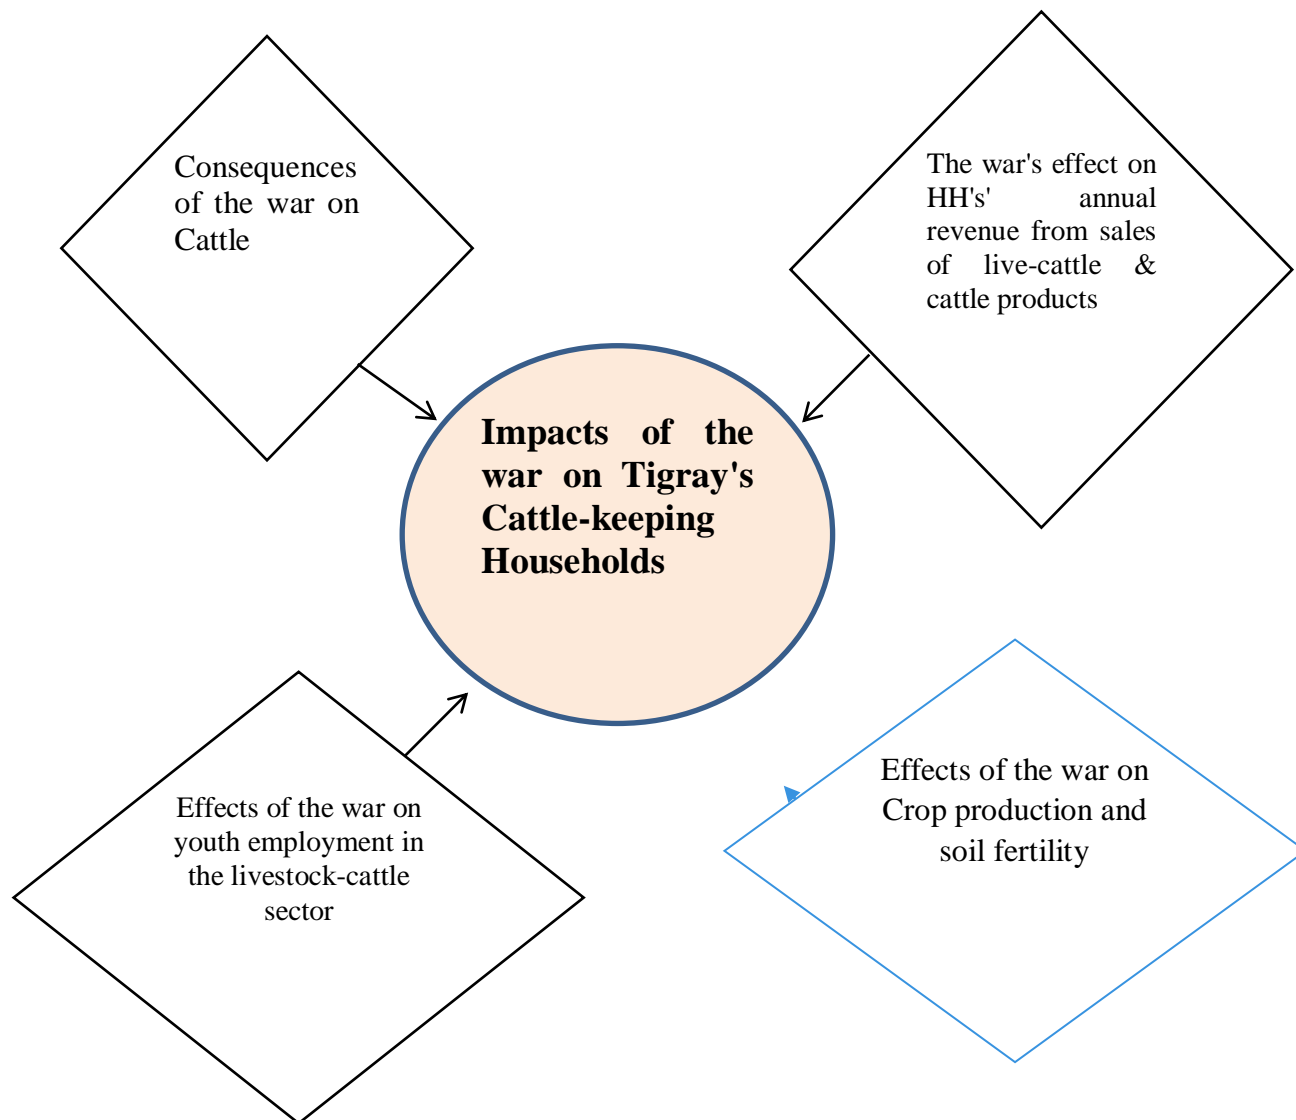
Consequences of the war on Cattle

The war's effect on HH's' annual revenue from sales of live-cattle & cattle products

Impacts of the war on Tigray's Cattle-keeping Households

Effects of the war on youth employment in the livestock-cattle sector

Effects of the war on Crop production and soil fertility